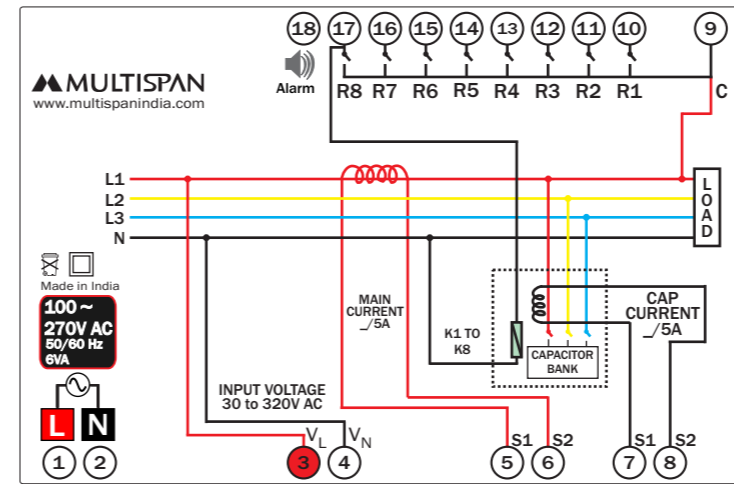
18 17 16 15 14 13 12 11 10 9

MULTISPAN
www.multispanindia.com

Alarm

R8 R7 R6 R5 R4 R3 R2 R1 C

L1
L2
L3
N

LOAD

Made in India

100 ~ 270V AC
50/60 Hz
6VA

MAIN CURRENT _/5A

K1 TO K8

CAPACITOR BANK

CAP CURRENT _/5A

INPUT VOLTAGE 30 to 320V AC

L N

$V_L$ $V_N$

S1 S2 S1 S2

1 2 3 4 5 6 7 8